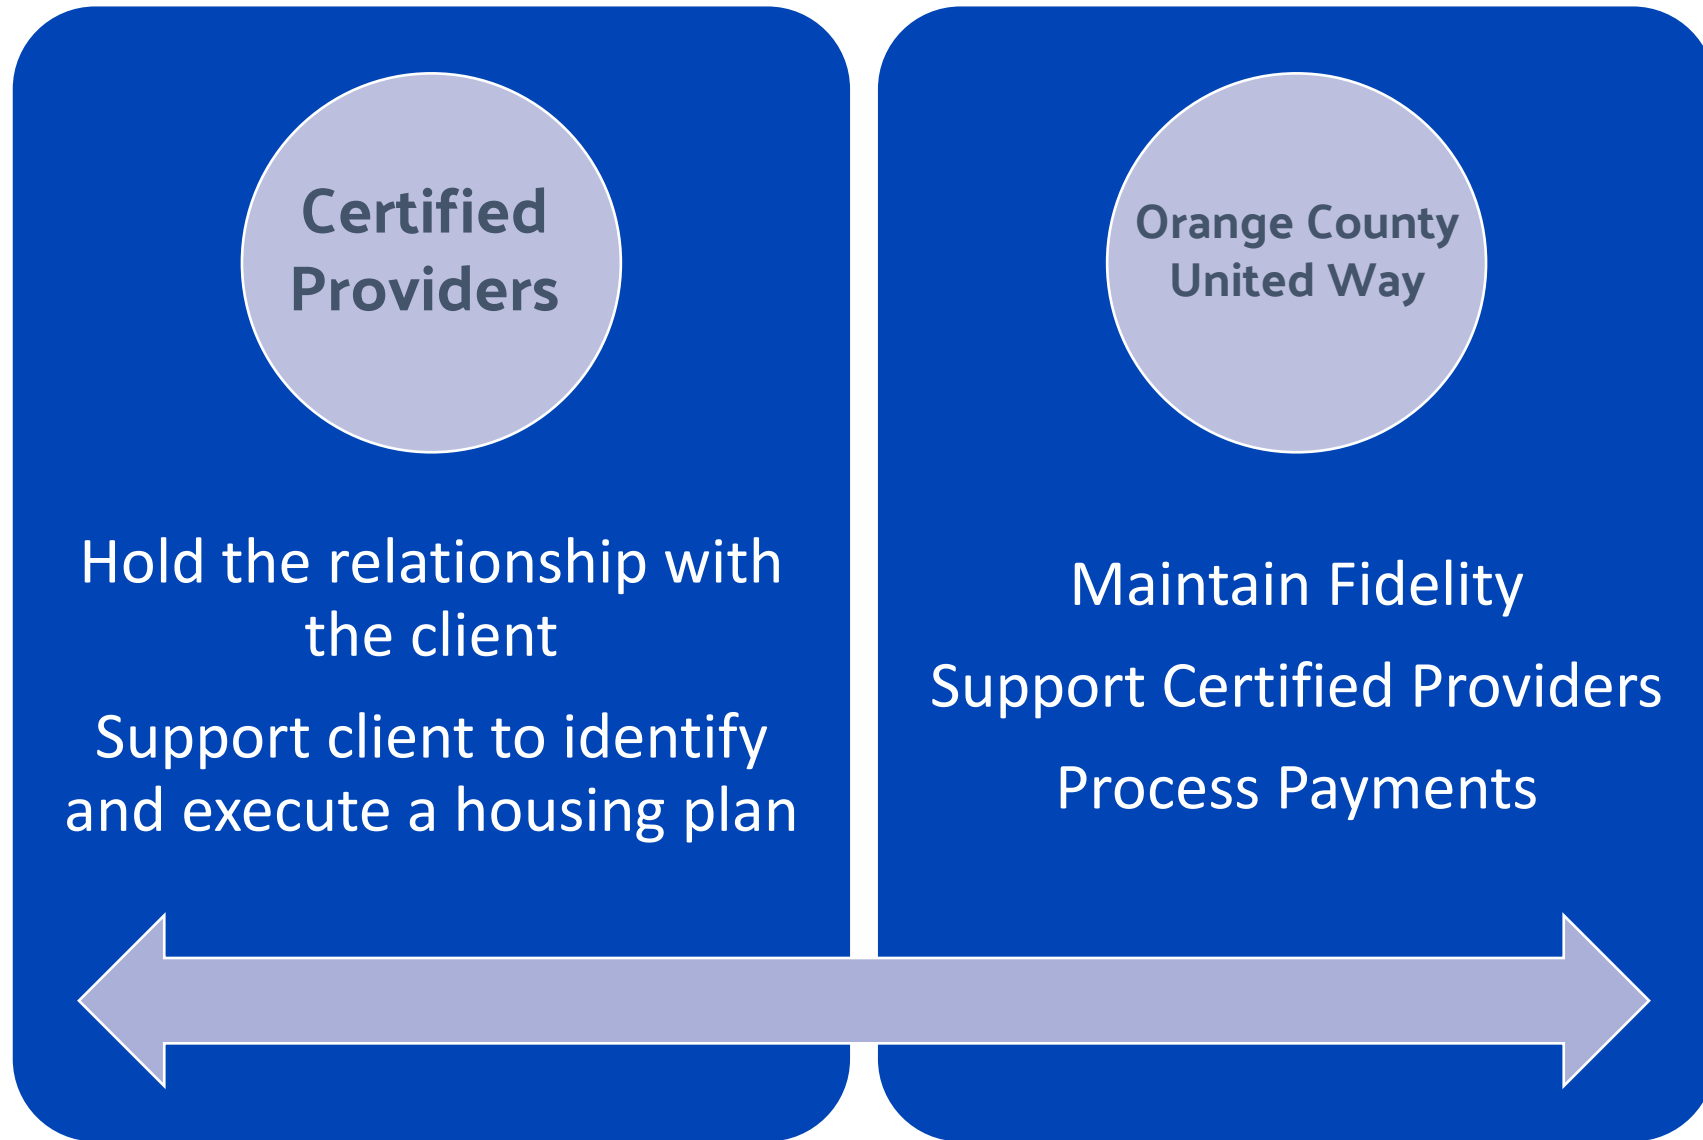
Certified Providers

Hold the relationship with the client

Support client to identify and execute a housing plan

Orange County United Way

Maintain Fidelity

Support Certified Providers

Process Payments